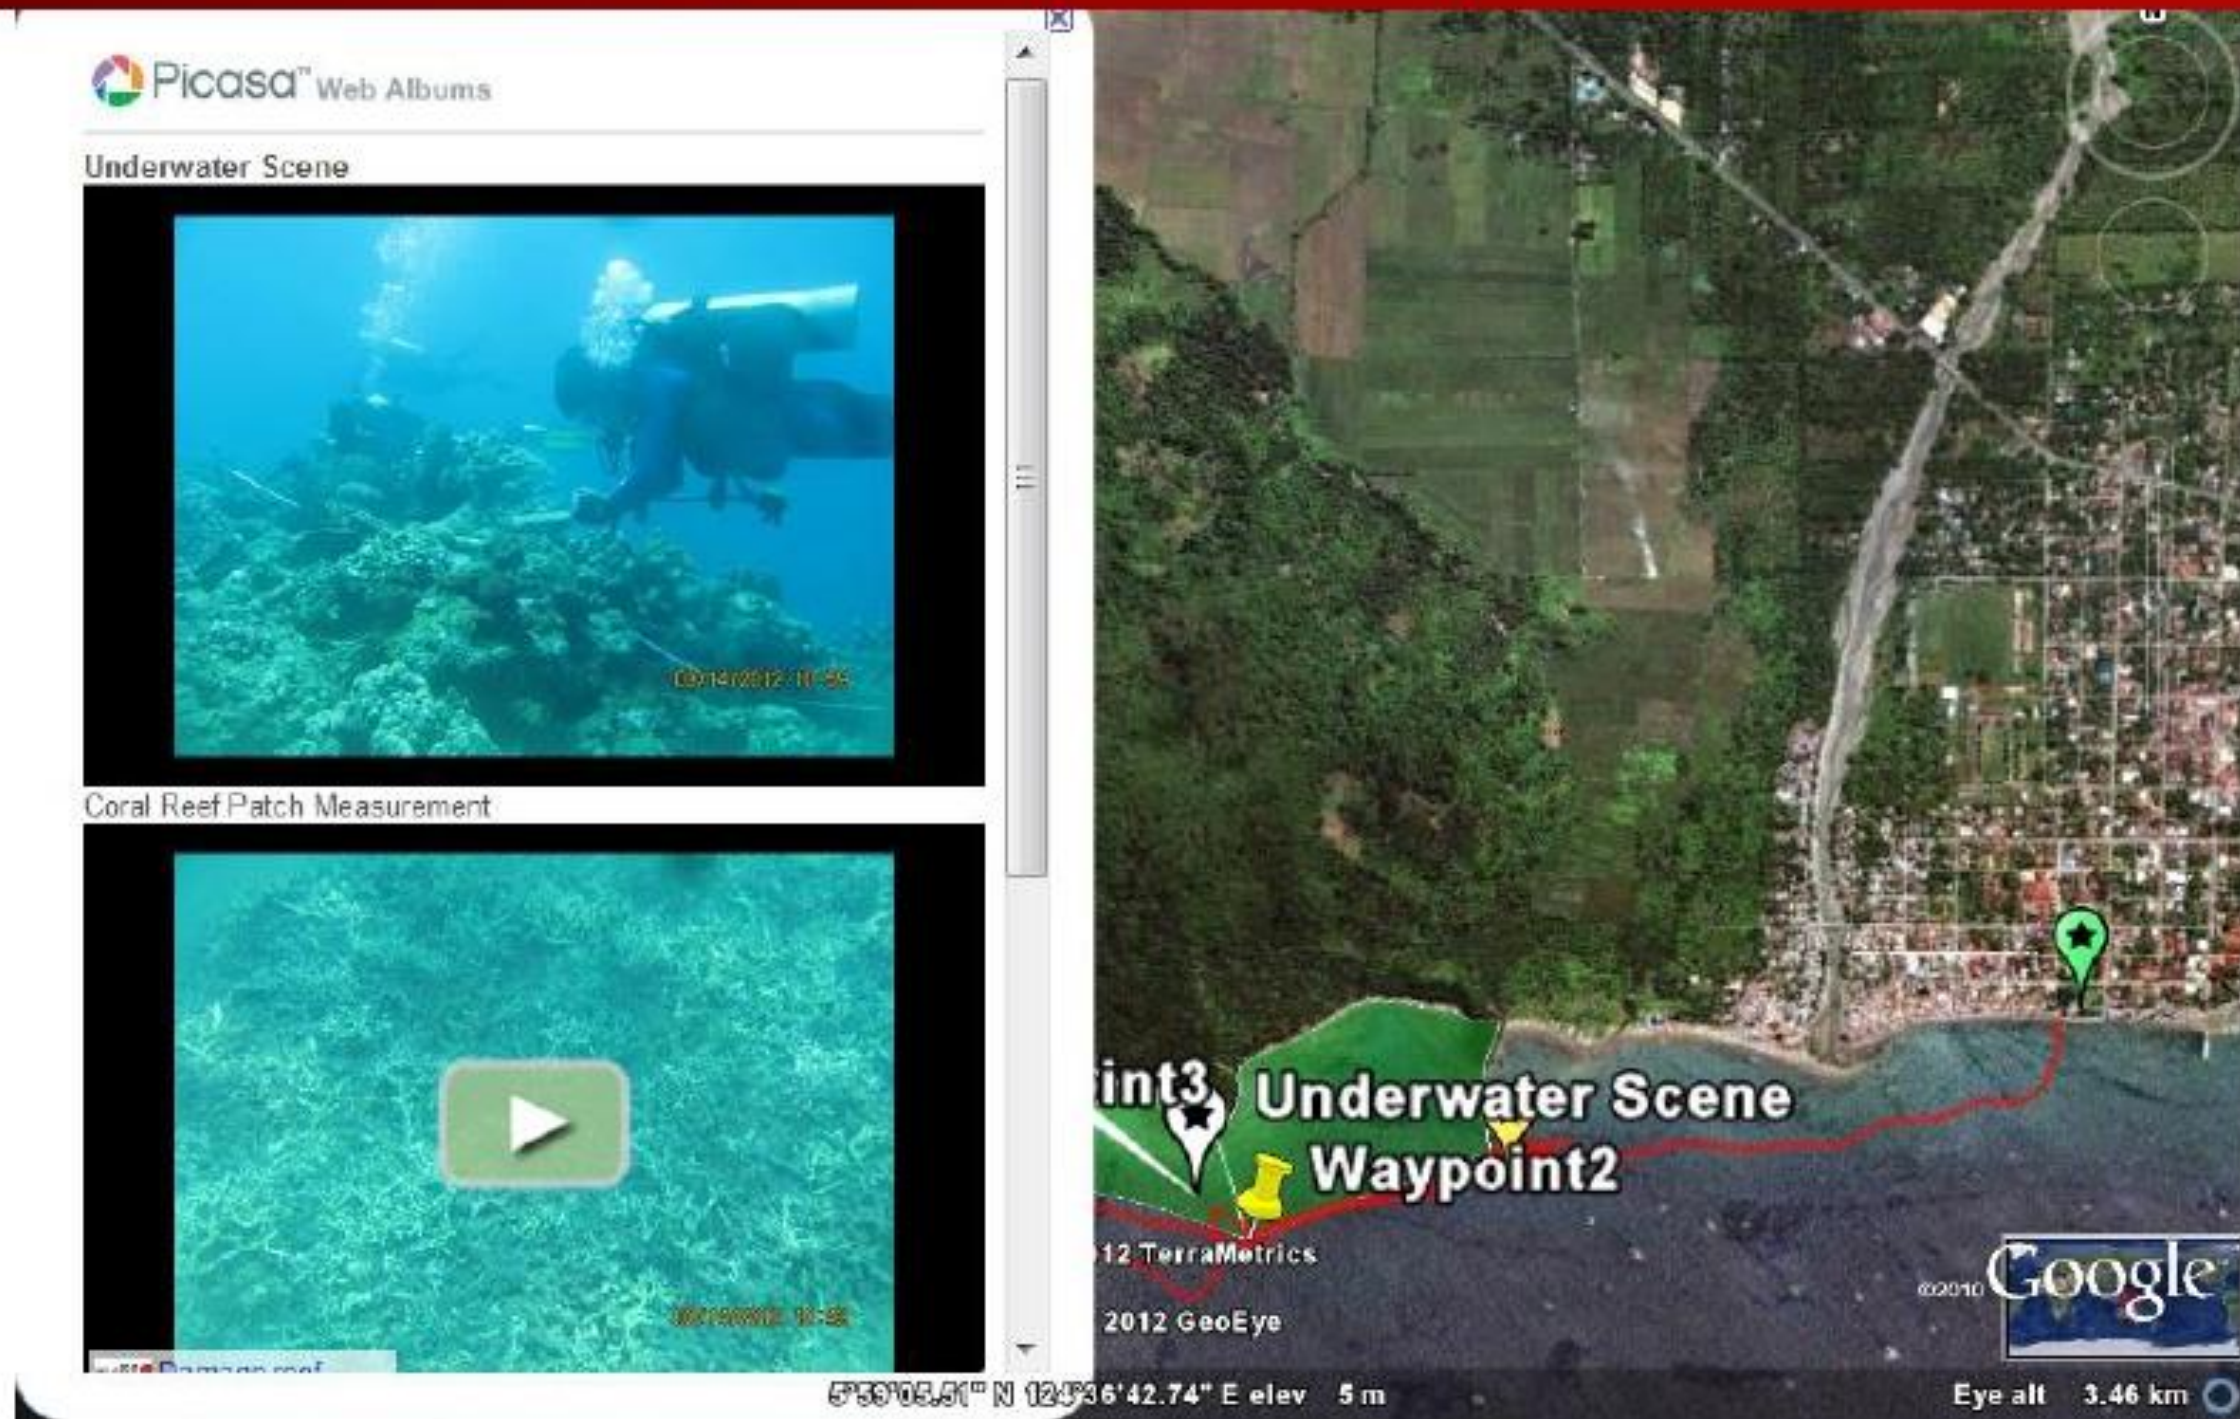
Picasa™ Web Albums

Underwater Scene

03/14/2012 10:55

Coral Reef Patch Measurement

03/14/2012 10:58

Damage reef

int3

Underwater Scene

Waypoint2

12 TerraMetrics

2012 GeoEye

©2010 Google

5°59'05.51" N 124°36'42.74" E elev 5 m

Eye alt 3.46 km